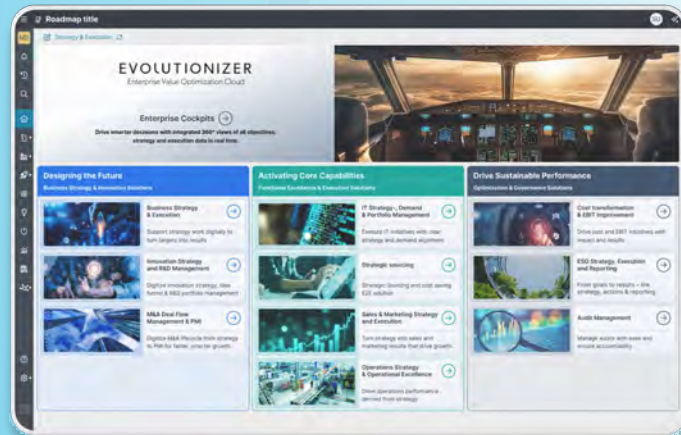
Roadmap title

Strategy & Execution

EVOLUTIONIZER
Enterprise Value Optimization Cloud

Enterprise Cockpits
Drive smarter decisions with integrated 360° views of all objectives, strategy and execution data in real time.

Designing the Future
Business Strategy & Innovation Solutions

Business Strategy & Execution
Support strategy work digitally to turn targets into results

Innovation Strategy and R&D Management
Digitize innovation strategy, idea funnel & R&D portfolio management

M&A Deal Flow Management & PMI
Digitize M&A lifecycle from strategy to PMI for faster, inorganic growth

Activating Core Capabilities
Functional Excellence & Execution Solutions

IT Strategy, Demand & Portfolio Management
Execute IT initiatives with clear strategy and demand alignment

Strategic sourcing
Strategic sourcing and cost saving E2E solution

Sales & Marketing Strategy and Execution
Turn strategy into sales and marketing results that drive growth

Operations Strategy & Operational Excellence
Drive operations performance derived from strategy

Drive Sustainable Performance
Optimization & Governance Solutions

Cost transformation & EBIT Improvement
Drive cost and EBIT initiatives with impact and results

ESG Strategy, Execution and Reporting
From goals to results – link strategy, actions & reporting

Audit Management
Manage audits with ease and ensure accountability